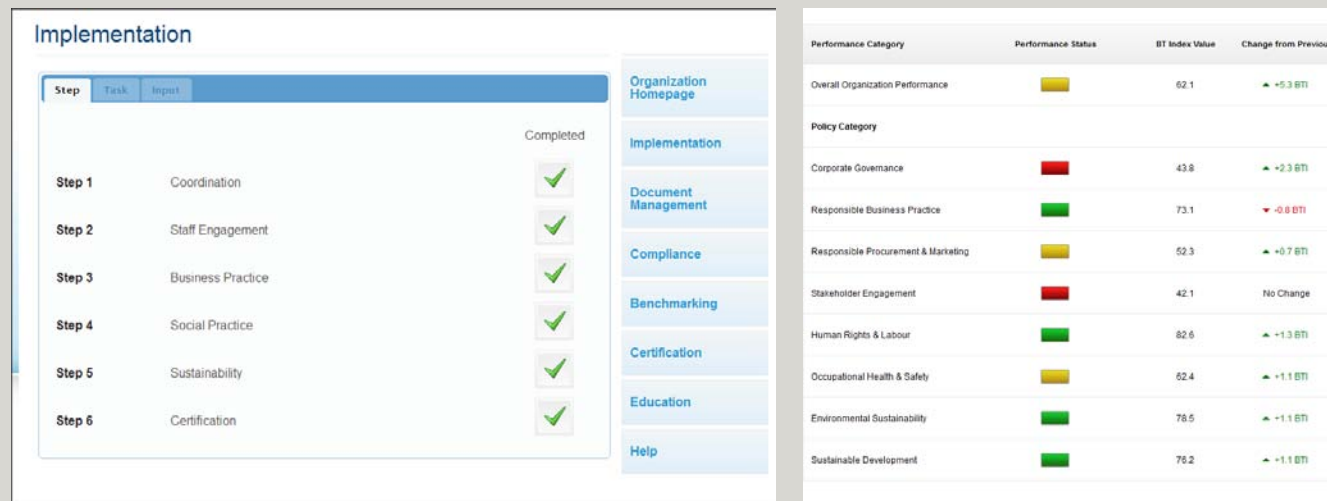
Implementation

Step Task Input

Completed

Step 1 Coordination

Step 2 Staff Engagement

Step 3 Business Practice

Step 4 Social Practice

Step 5 Sustainability

Step 6 Certification

Organization Homepage

Implementation

Document Management

Compliance

Benchmarking

Certification

Education

Help

| Performance Category | Performance Status | BT Index Value | Change from Previou |
|---|---|---|---|
| Overall Organization Performance | | 62.1 | ▲ +5.3 BTI |
| Policy Category | | | |
| Corporate Governance | | 43.8 | ▲ +2.3 BTI |
| Responsible Business Practice | | 73.1 | ▼ -0.8 BTI |
| Responsible Procurement & Marketing | | 52.3 | ▲ +0.7 BTI |
| Stakeholder Engagement | | 42.1 | No Change |
| Human Rights & Labour | | 82.6 | ▲ +1.3 BTI |
| Occupational Health & Safety | | 62.4 | ▲ +1.1 BTI |
| Environmental Sustainability | | 78.5 | ▲ +1.1 BTI |
| Sustainable Development | | 76.2 | ▲ +1.1 BTI |